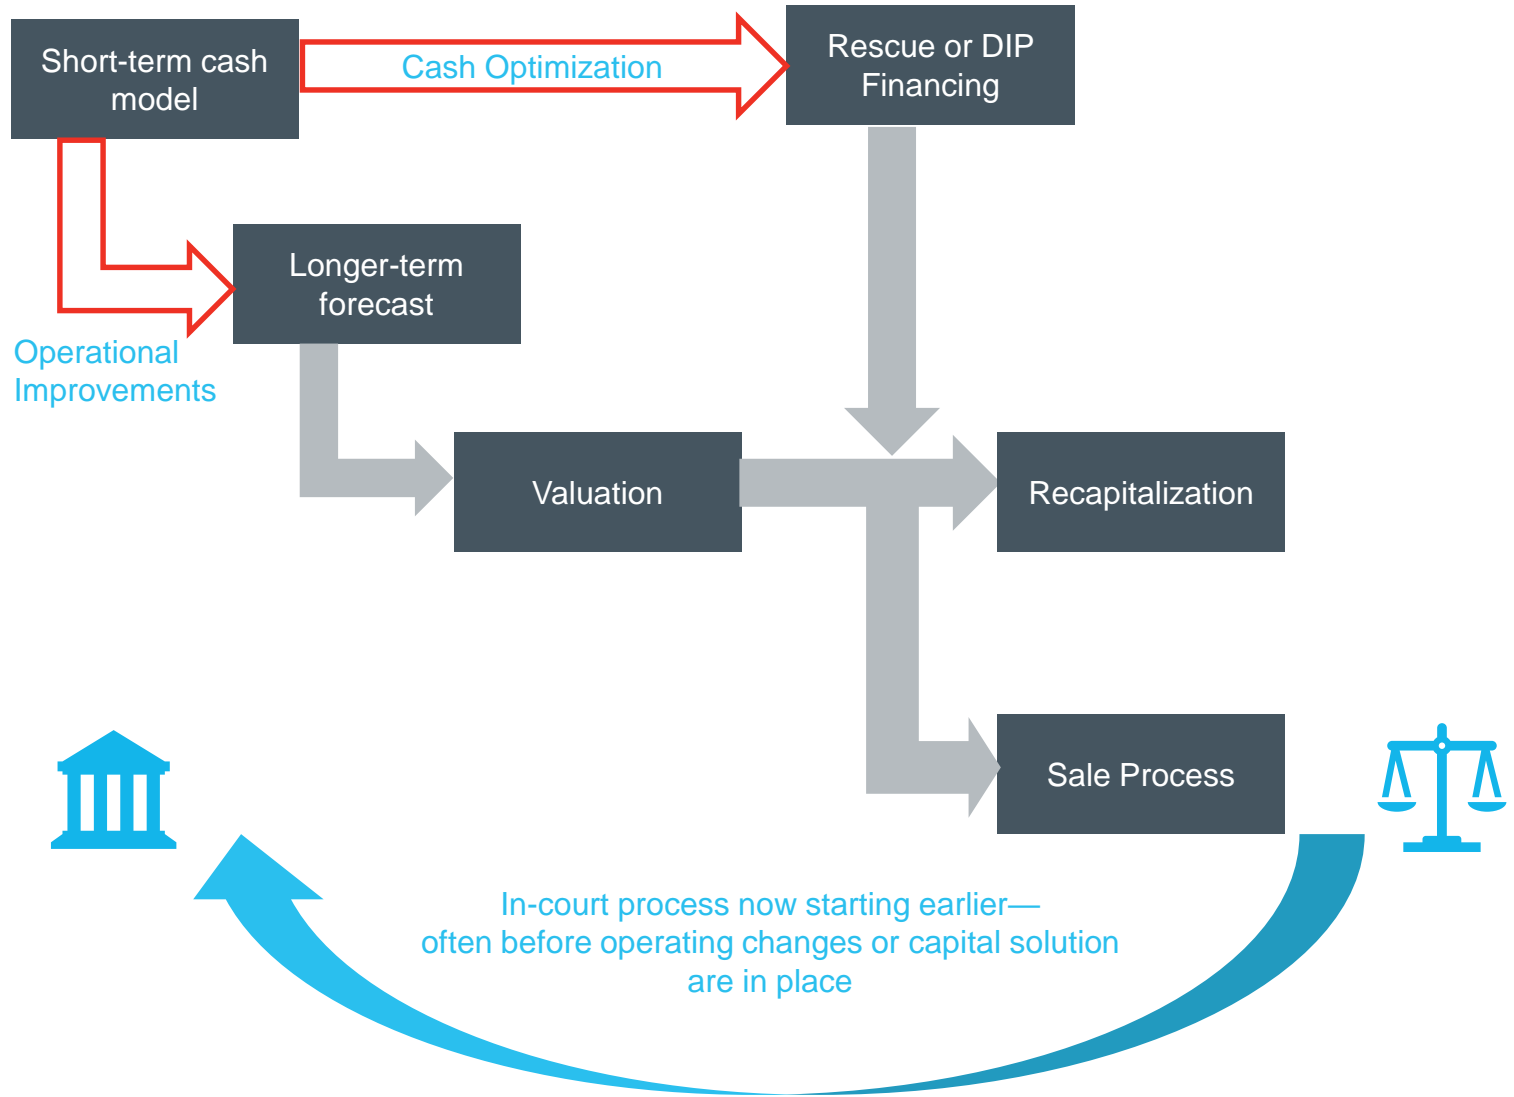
Short-term cash model

Cash Optimization

Rescue or DIP Financing

Longer-term forecast

Operational Improvements

Valuation

Recapitalization

Sale Process

In-court process now starting earlier—often before operating changes or capital solution are in place